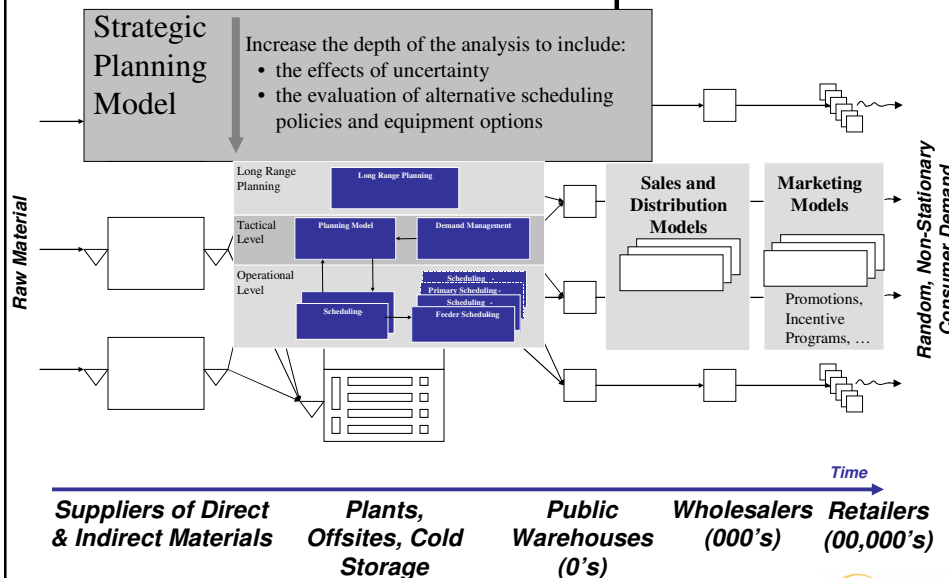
Strategic Planning Model

Increase the depth of the analysis to include:
• the effects of uncertainty
• the evaluation of alternative scheduling policies and equipment options

Raw Material

Long Range Planning

Long Range Planning

Tactical Level

Planning Model

Demand Management

Operational Level

Scheduling

Primary Scheduling

Scheduling

Scheduling

Feeder Scheduling

Sales and Distribution Models

Marketing Models

Promotions, Incentive Programs, …

Random, Non-Stationary Consumer Demand

Time

Suppliers of Direct & Indirect Materials

Plants, Offsites, Cold Storage

Public Warehouses (0's)

Wholesalers (000's)

Retailers (00,000's)